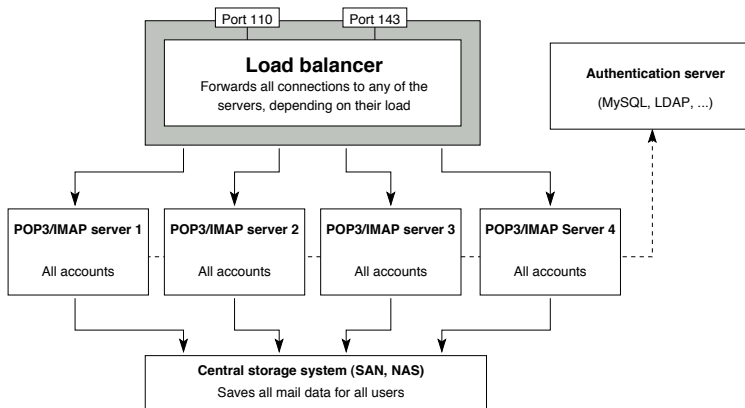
Port 110

Port 143

Load balancer

Forwards all connections to any of the servers, depending on their load

Authentication server

(MySQL, LDAP, ...)

POP3/IMAP server 1

All accounts

POP3/IMAP server 2

All accounts

POP3/IMAP server 3

All accounts

POP3/IMAP Server 4

All accounts

Central storage system (SAN, NAS)

Saves all mail data for all users